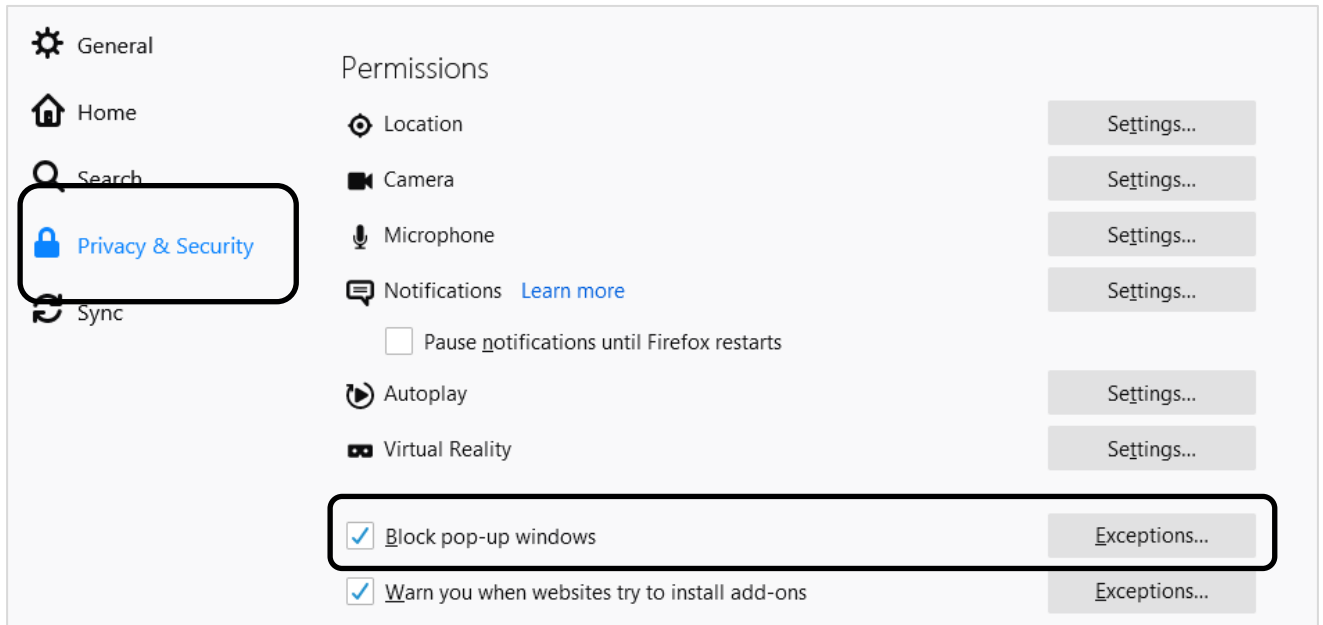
General

Home

Search

Privacy & Security

Sync

Permissions

Location Settings...

Camera Settings...

Microphone Settings...

Notifications Learn more Settings...

Pause notifications until Firefox restarts

Autoplay Settings...

Virtual Reality Settings...

Block pop-up windows Exceptions...

Warn you when websites try to install add-ons Exceptions...